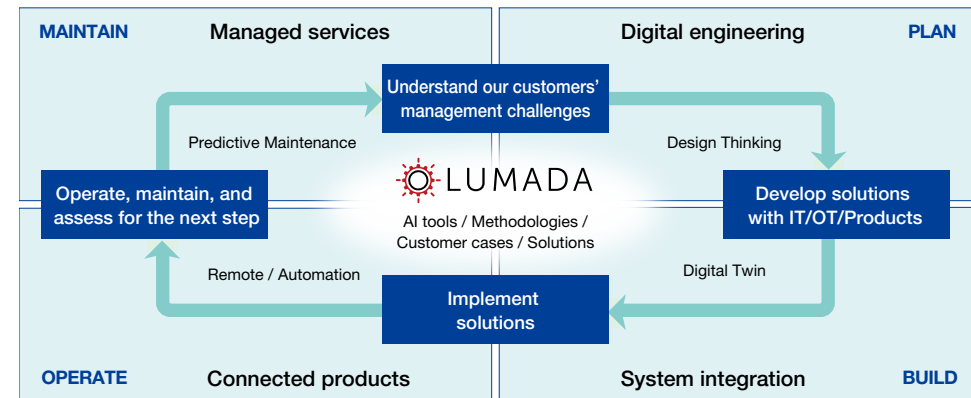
MAINTAIN

Managed services

Digital engineering

PLAN

Understand our customers' management challenges

Predictive Maintenance

Design Thinking

Operate, maintain, and assess for the next step

LUMADA

AI tools / Methodologies / Customer cases / Solutions

Develop solutions with IT/OT/Products

Remote / Automation

Digital Twin

Implement solutions

OPERATE

Connected products

System integration

BUILD